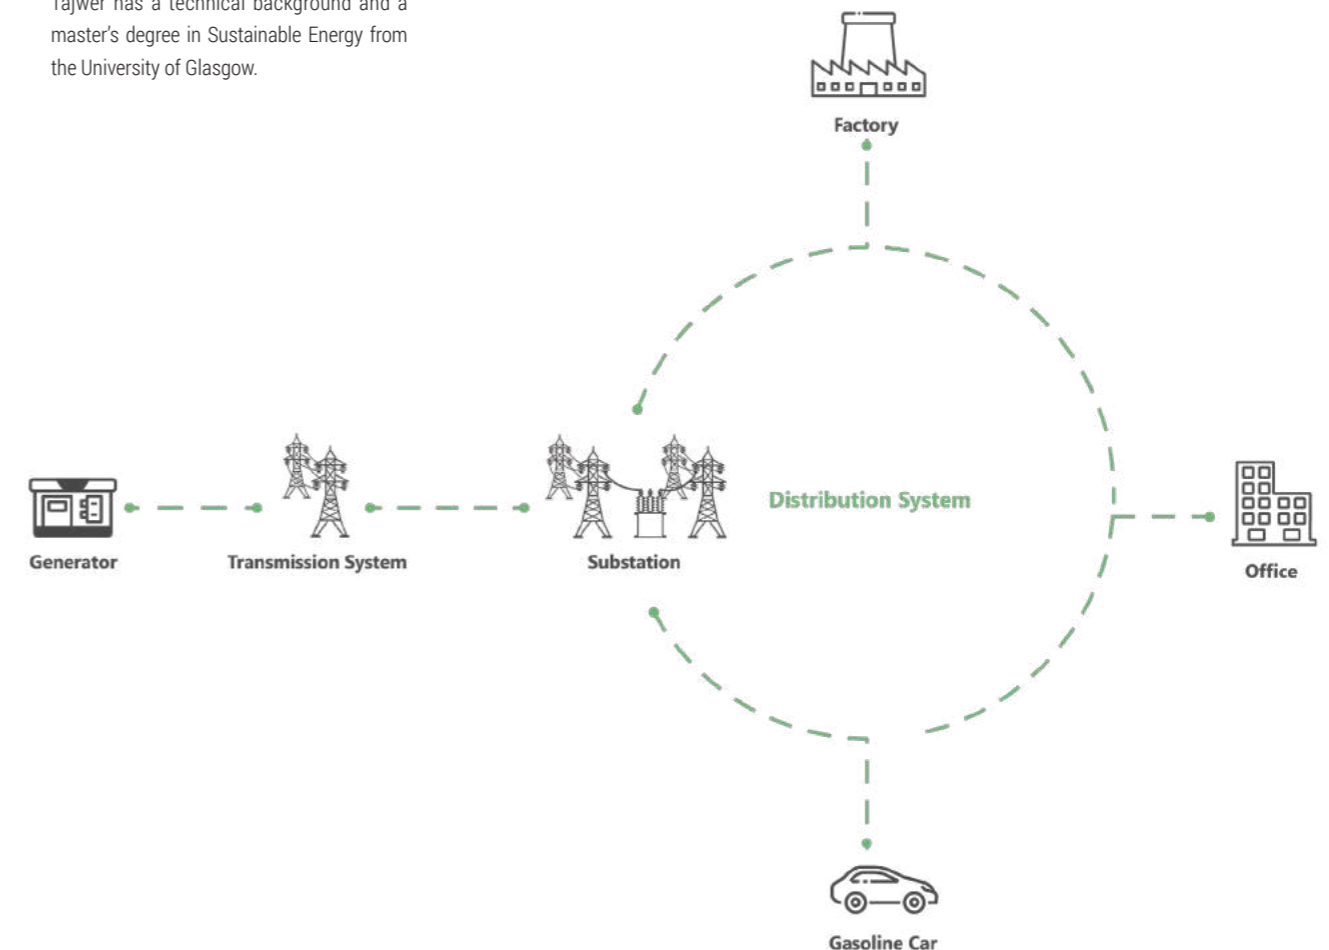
Tajwer has a technical background and a master's degree in Sustainable Energy from the University of Glasgow.

Factory

Generator

Transmission System

Substation

Distribution System

Office

Gasoline Car